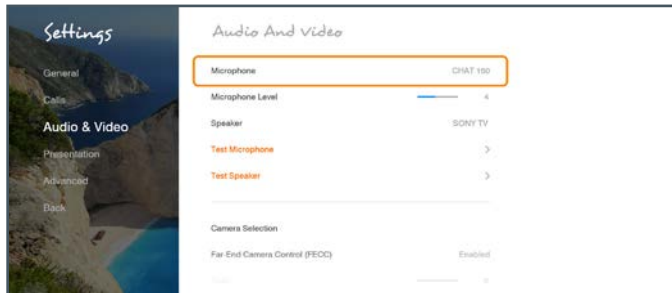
Settings

General
Calls
Audio & Video
Presentation
Advanced
Back

Audio And Video

Microphone CHAT 150
Microphone Level 4
Speaker SONY TV
Test Microphone >
Test Speaker >

Camera Selection
Far End Camera Control (FECC) Enabled
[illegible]